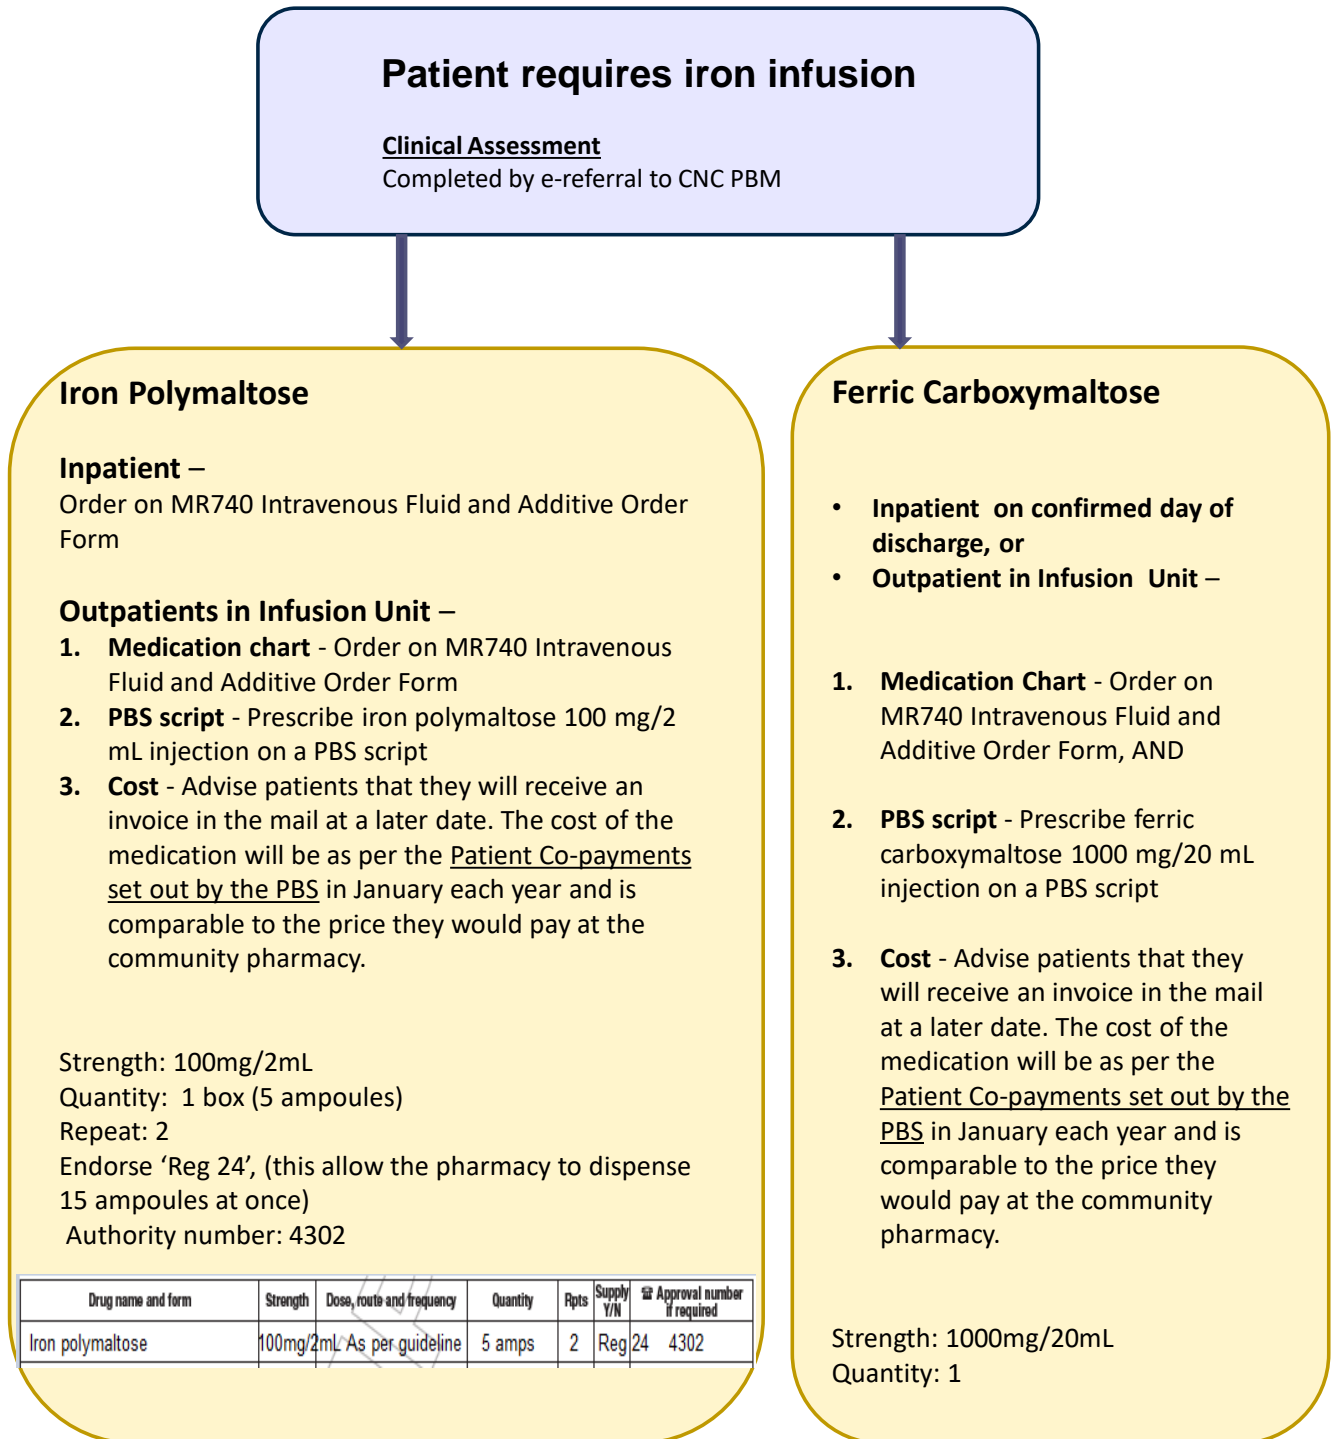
Patient requires iron infusion

Clinical Assessment
Completed by e-referral to CNC PBM

Iron Polymaltose

Inpatient –
Order on MR740 Intravenous Fluid and Additive Order Form

Outpatients in Infusion Unit –
1. Medication chart - Order on MR740 Intravenous Fluid and Additive Order Form
2. PBS script - Prescribe iron polymaltose 100 mg/2 mL injection on a PBS script
3. Cost - Advise patients that they will receive an invoice in the mail at a later date. The cost of the medication will be as per the Patient Co-payments set out by the PBS in January each year and is comparable to the price they would pay at the community pharmacy.

Strength: 100mg/2mL
Quantity: 1 box (5 ampoules)
Repeat: 2
Endorse 'Reg 24', (this allow the pharmacy to dispense 15 ampoules at once)
Authority number: 4302

| Drug name and form | Strength | Dose, route and frequency | Quantity | Rpts | Supply Y/N | ☎ Approval number if required |
|---|---|---|---|---|---|---|
| Iron polymaltose | 100mg/2mL | As per guideline | 5 amps | 2 | Reg | 24 4302 |

Ferric Carboxymaltose

• Inpatient on confirmed day of discharge, or
• Outpatient in Infusion Unit –

1. Medication Chart - Order on MR740 Intravenous Fluid and Additive Order Form, AND

2. PBS script - Prescribe ferric carboxymaltose 1000 mg/20 mL injection on a PBS script

3. Cost - Advise patients that they will receive an invoice in the mail at a later date. The cost of the medication will be as per the Patient Co-payments set out by the PBS in January each year and is comparable to the price they would pay at the community pharmacy.

Strength: 1000mg/20mL
Quantity: 1